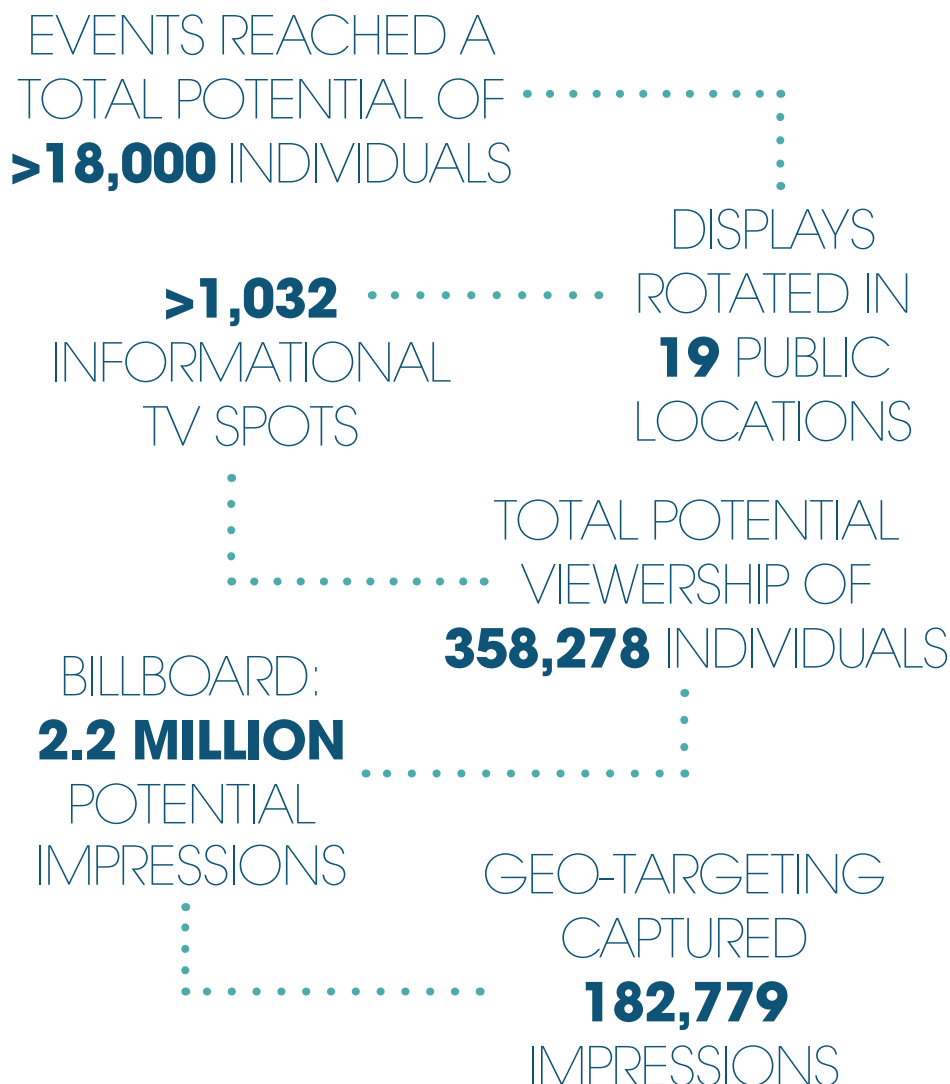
EVENTS REACHED A TOTAL POTENTIAL OF >18,000 INDIVIDUALS

DISPLAYS ROTATED IN 19 PUBLIC LOCATIONS

>1,032 INFORMATIONAL TV SPOTS

TOTAL POTENTIAL VIEWERSHIP OF 358,278 INDIVIDUALS

BILLBOARD: 2.2 MILLION POTENTIAL IMPRESSIONS

GEO-TARGETING CAPTURED 182,779 IMPRESSIONS